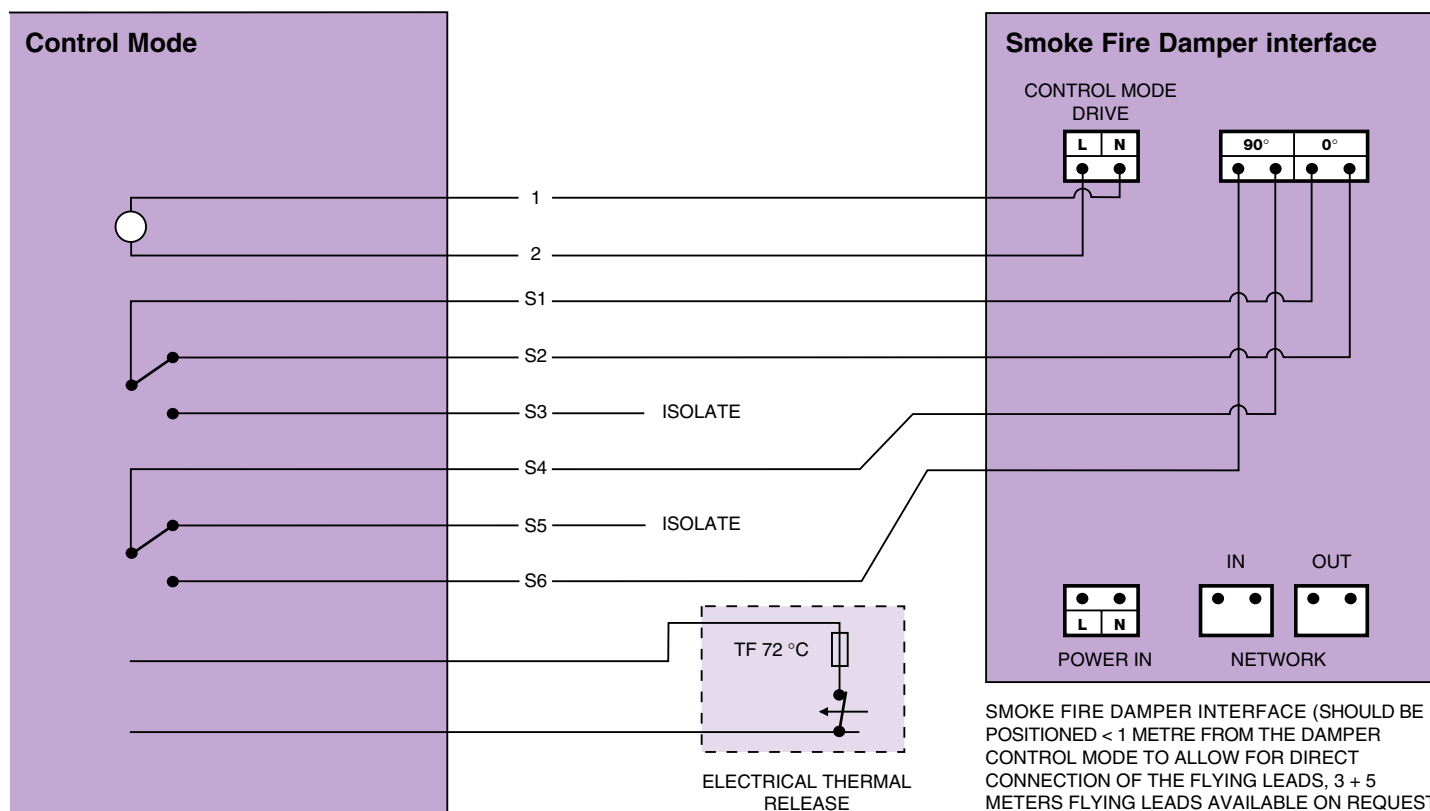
Control Mode

Smoke Fire Damper interface

CONTROL MODE DRIVE

| L | N |
|---|---|

| 90° | 0° |
|---|---|

1

2

S1

S2

S3 ISOLATE

S4

S5 ISOLATE

S6

TF 72 °C

ELECTRICAL THERMAL RELEASE

| L | N |
|---|---|

POWER IN

IN OUT

NETWORK

SMOKE FIRE DAMPER INTERFACE (SHOULD BE POSITIONED < 1 METRE FROM THE DAMPER CONTROL MODE TO ALLOW FOR DIRECT CONNECTION OF THE FLYING LEADS, 3 + 5 METERS FLYING LEADS AVAILABLE ON REQUEST